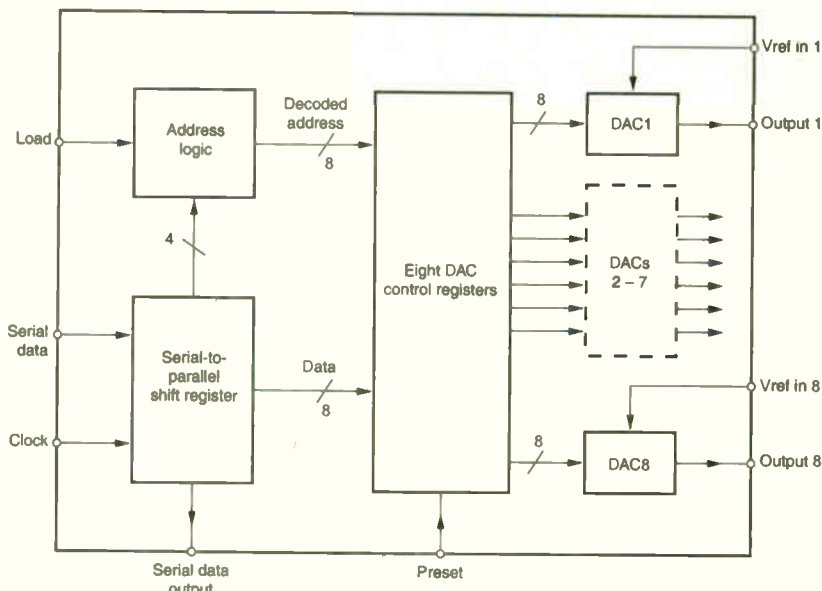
Vref in 1

Load

Address logic

Decoded address

8

8

DAC1

Output 1

4

Eight DAC control registers

DACs 2 – 7

Serial data

Serial-to-parallel shift register

Data

8

Vref in 8

Clock

8

DAC8

Output 8

Serial data output

Preset